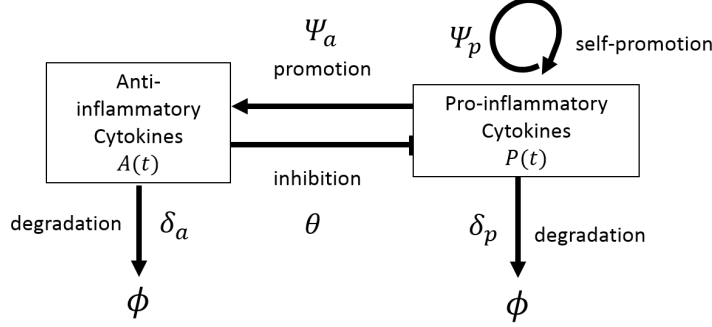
$\Psi_a$
promotion

$\Psi_p$
self-promotion

Anti-inflammatory Cytokines
$A(t)$

Pro-inflammatory Cytokines
$P(t)$

inhibition

degradation
$\delta_a$

$\theta$

$\delta_p$
degradation

$\phi$

$\phi$